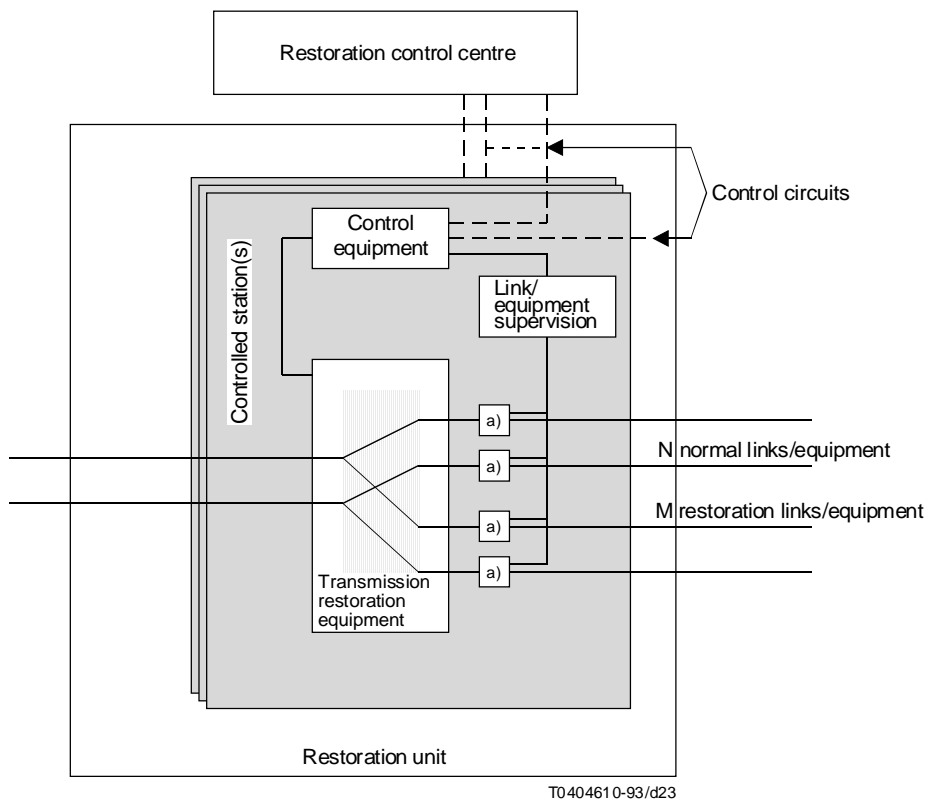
Restoration control centre

Control circuits

Control equipment

Link/ equipment supervision

Controlled station(s)

a)

a)

a)

a)

N normal links/equipment

M restoration links/equipment

Transmission restoration equipment

Restoration unit

T0404610-93/d23